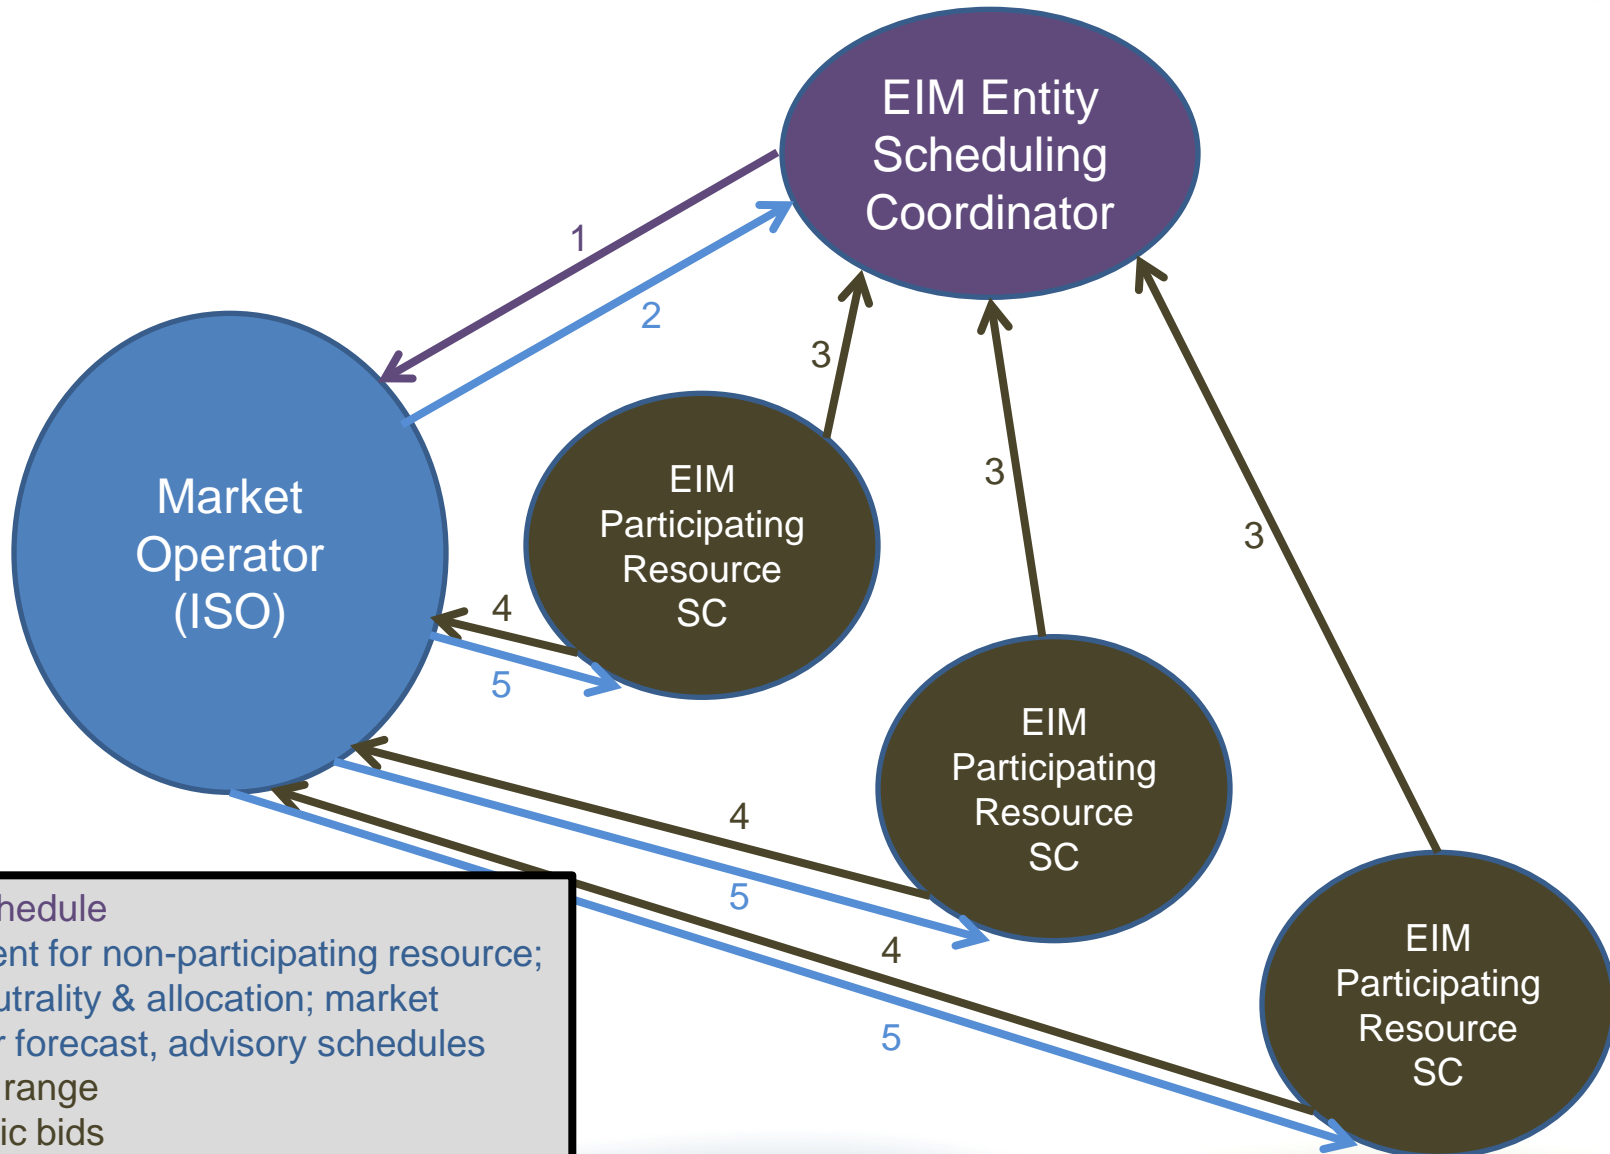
EIM Entity Scheduling Coordinator

1

2

3

3

3

Market Operator (ISO)

EIM Participating Resource SC

4

5

EIM Participating Resource SC

4

5

4

5

EIM Participating Resource SC

hedule
ent for non-participating resource;
utrality & allocation; market
r forecast, advisory schedules
range
ic bids